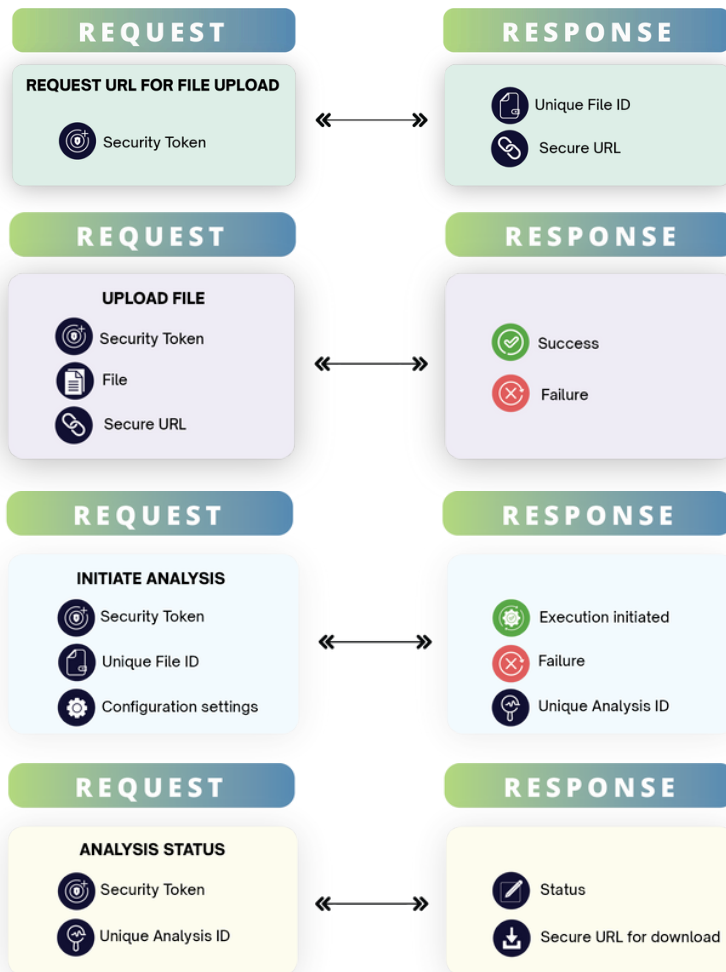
REQUEST

REQUEST URL FOR FILE UPLOAD

Security Token

RESPONSE

Unique File ID

Secure URL

REQUEST

UPLOAD FILE

Security Token

File

Secure URL

RESPONSE

Success

Failure

REQUEST

INITIATE ANALYSIS

Security Token

Unique File ID

Configuration settings

RESPONSE

Execution initiated

Failure

Unique Analysis ID

REQUEST

ANALYSIS STATUS

Security Token

Unique Analysis ID

RESPONSE

Status

Secure URL for download